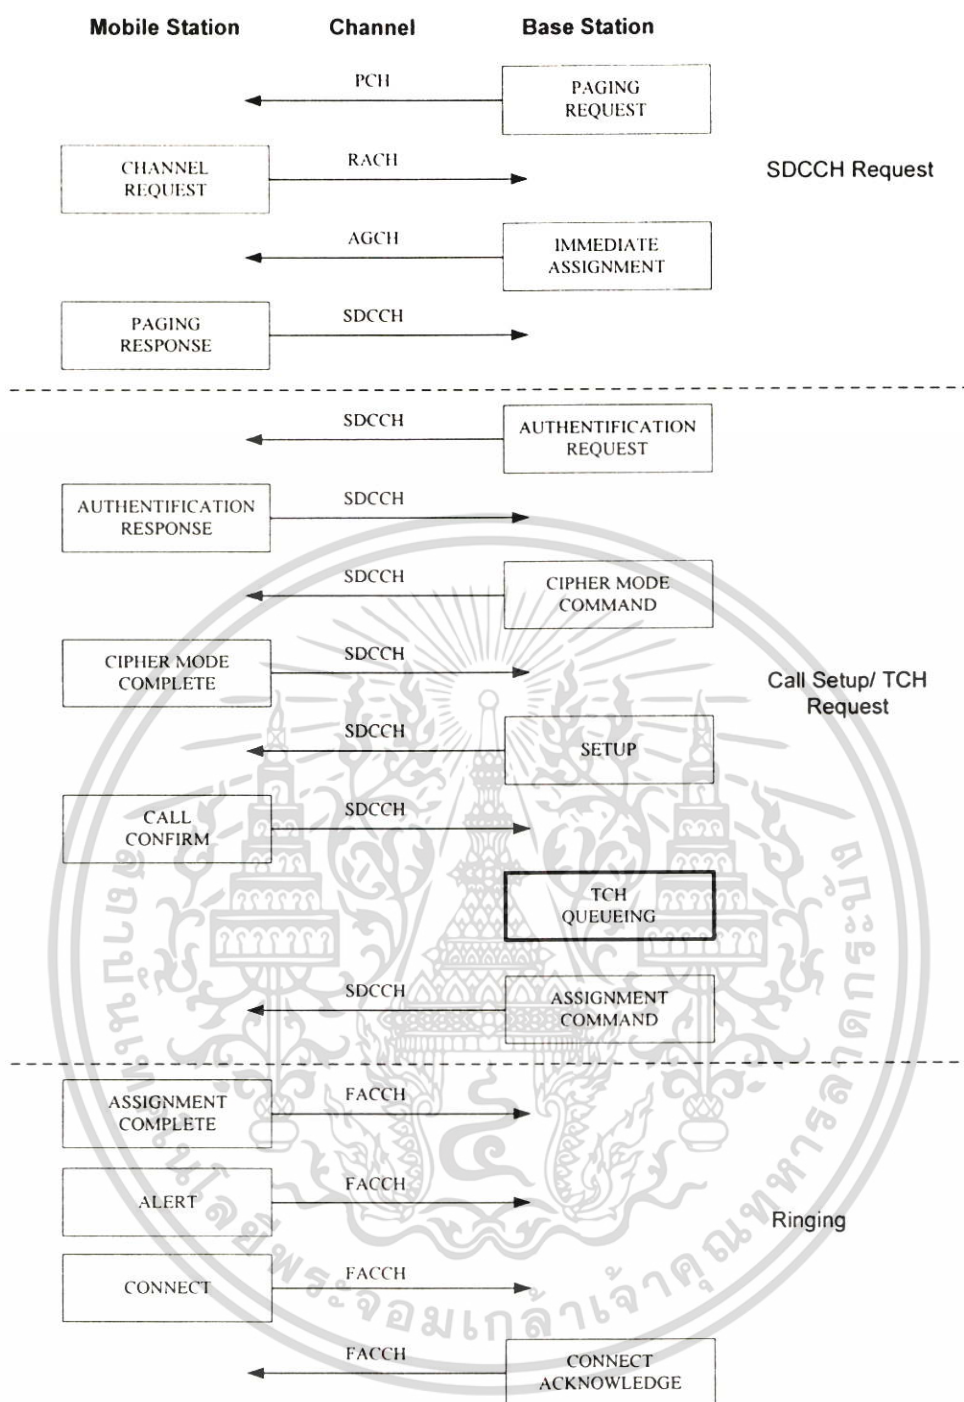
Mobile Station
Channel
Base Station

PCH
PAGING REQUEST

CHANNEL REQUEST
RACH

SDCCH Request

AGCH
IMMEDIATE ASSIGNMENT

PAGING RESPONSE
SDCCH

SDCCH
AUTHENTIFICATION REQUEST

AUTHENTIFICATION RESPONSE
SDCCH

SDCCH
CIPHER MODE COMMAND

CIPHER MODE COMPLETE
SDCCH

Call Setup/ TCH Request

SDCCH
SETUP

CALL CONFIRM
SDCCH

TCH QUEUEING

SDCCH
ASSIGNMENT COMMAND

ASSIGNMENT COMPLETE
FACCH

ALERT
FACCH

Ringing

CONNECT
FACCH

FACCH
CONNECT ACKNOWLEDGE

มหาวิทยาลัยเทคโนโลยีพระจอมเกล้าเจ้าคุณทหารลาดกระบัง